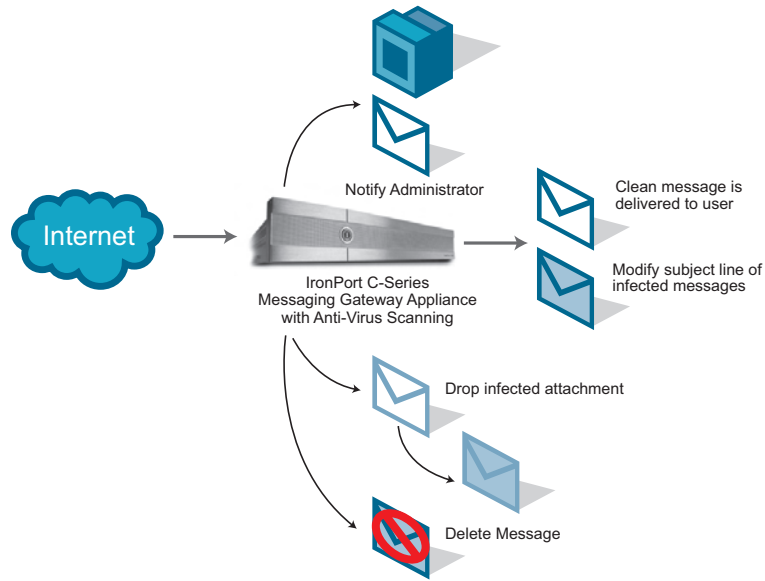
Internet

Notify Administrator

IronPort C-Series Messaging Gateway Appliance with Anti-Virus Scanning

Clean message is delivered to user

Modify subject line of infected messages

Drop infected attachment

Delete Message